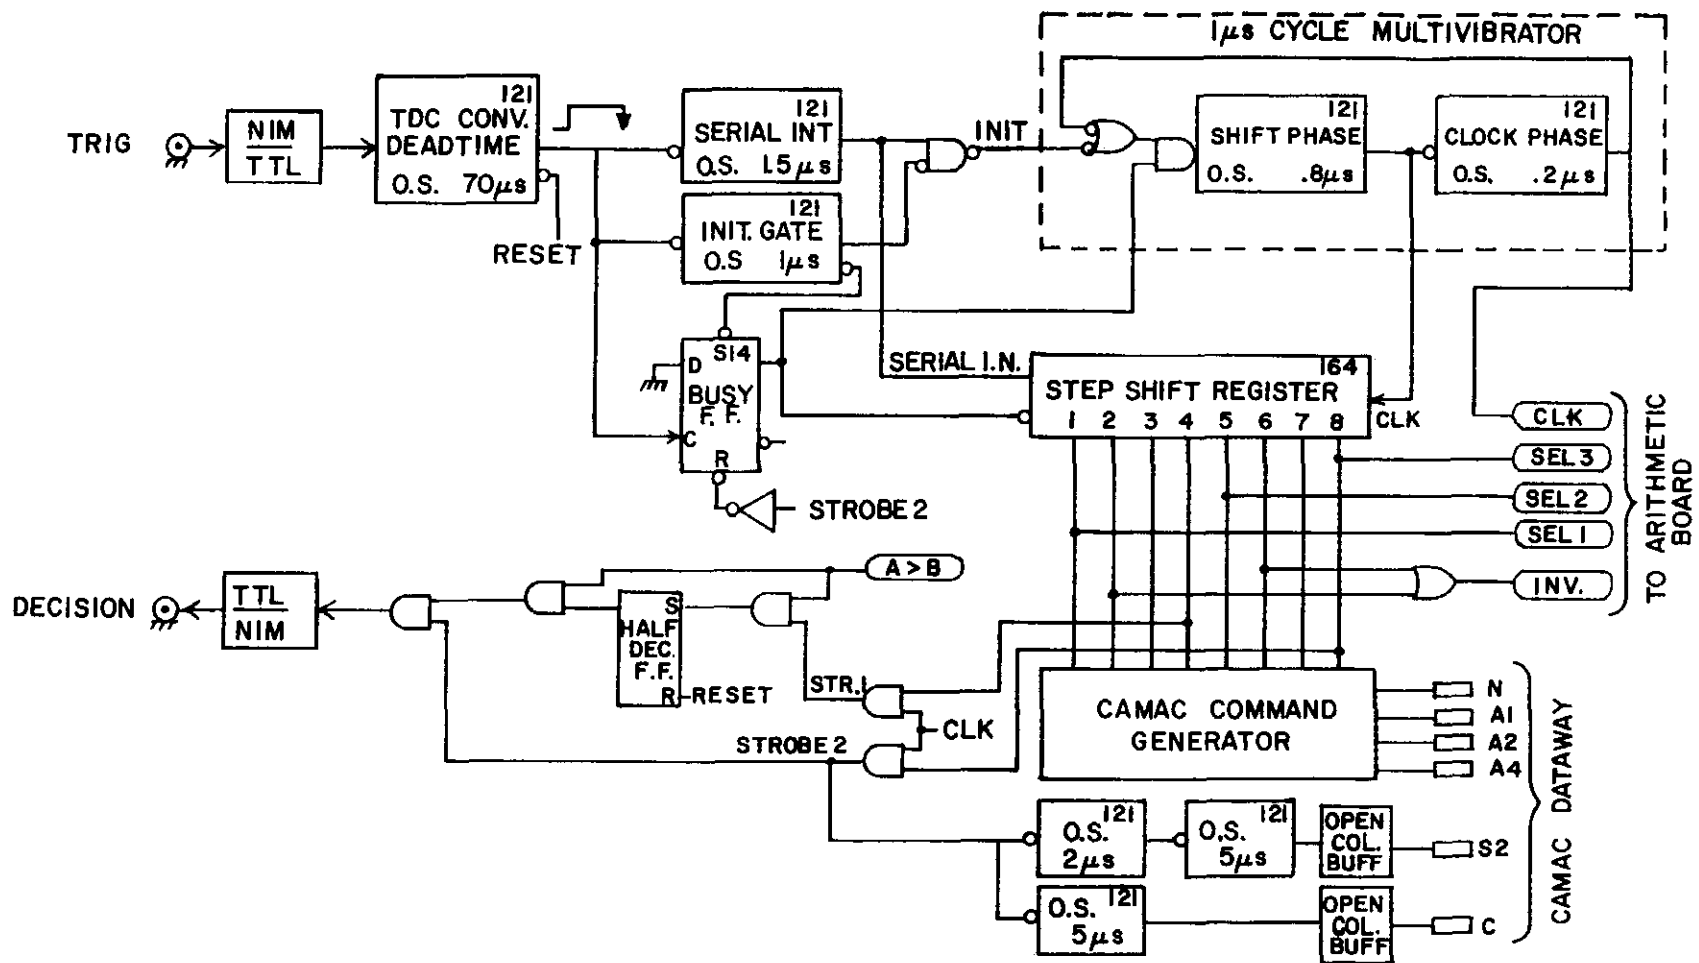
1μs CYCLE MULTIVIBRATOR

TRIG

NIM
TTL

121
TDC CONV.
DEADTIME
O.S. 70μs

RESET

121
SERIAL INT
O.S. 1.5μs

121
INIT. GATE
O.S 1μs

INIT

121
SHIFT PHASE
O.S. .8μs

121
CLOCK PHASE
O.S. .2μs

S14
D
BUSY
F. F.
C
R

STROBE 2

SERIAL I.N.

164
STEP SHIFT REGISTER
1 2 3 4 5 6 7 8
CLK

CLK
SEL 3
SEL 2
SEL 1
INV.

TO ARITHMETIC BOARD

DECISION

TTL
NIM

A > B

S
HALF
DEC.
F.F.
R
RESET

STR. 1

CLK

STROBE 2

CAMAC COMMAND
GENERATOR

N
A1
A2
A4

121
O.S.
2μs

121
O.S.
5μs

OPEN
COL.
BUFF

S2

121
O.S.
5μs

OPEN
COL.
BUFF

C

CAMAC DATAWAY